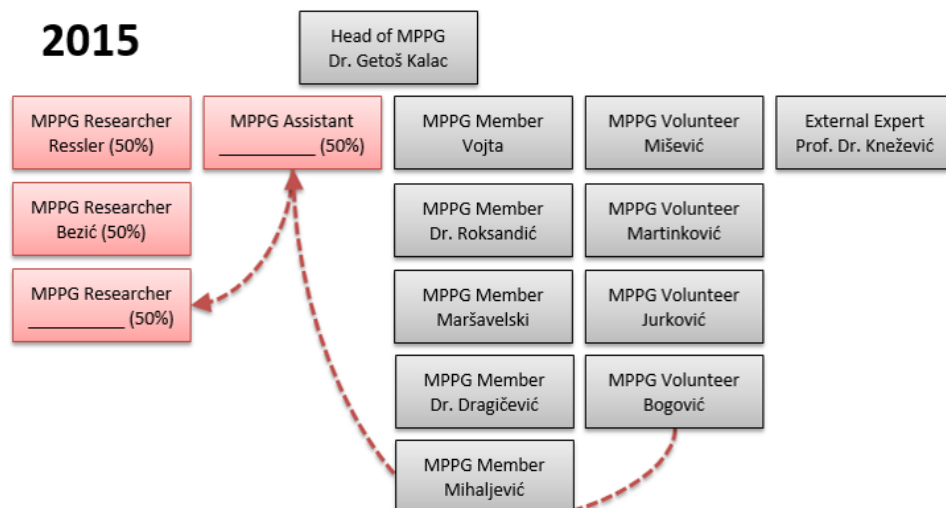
2015

Head of MPPG
Dr. Getoš Kalac

MPPG Researcher
Ressler (50%)

MPPG Assistant
__________ (50%)

MPPG Member
Vojta

MPPG Volunteer
Mišević

External Expert
Prof. Dr. Knežević

MPPG Researcher
Bezić (50%)

MPPG Member
Dr. Roksandić

MPPG Volunteer
Martinković

MPPG Researcher
__________ (50%)

MPPG Member
Maršavelski

MPPG Volunteer
Jurković

MPPG Member
Dr. Dragičević

MPPG Volunteer
Bogović

MPPG Member
Mihaljević